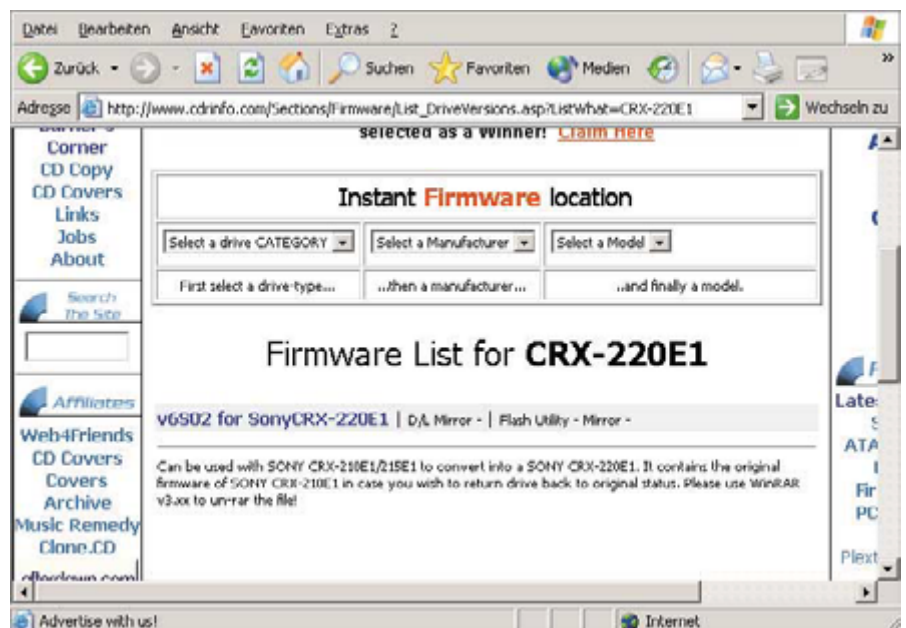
Datei Bearbeiten Ansicht Favoriten Extras ?

Zurück Suchen Favoriten Medien

Adresse http://www.cdrinfo.com/Sections/Firmware/List_DriveVersions.asp?ListWhat=CRX-220E1 Wechseln zu

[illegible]
Corner
CD Copy
CD Covers
Links
Jobs
About

Search The Site

Affiliates
Web4Friends
CD Covers
Covers
Archive
Music Remedy
Clone.CD
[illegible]

selected as a winner! Claim Here

Instant Firmware location

| Select a drive CATEGORY | Select a Manufacturer | Select a Model |
|---|---|---|
| First select a drive-type... | ...then a manufacturer... | ...and finally a model. |

Firmware List for CRX-220E1

v6S02 for SonyCRX-220E1 | D/L Mirror - | Flash Utility - Mirror -

Can be used with SONY CRX-210E1/215E1 to convert into a SONY CRX-220E1. It contains the original firmware of SONY CRX-210E1 in case you wish to return drive back to original status. Please use WinRAR v3.xx to un-rar the file!

A
C
Late
S
ATA
I
Fir
PC
Plext

Advertise with us!
Internet